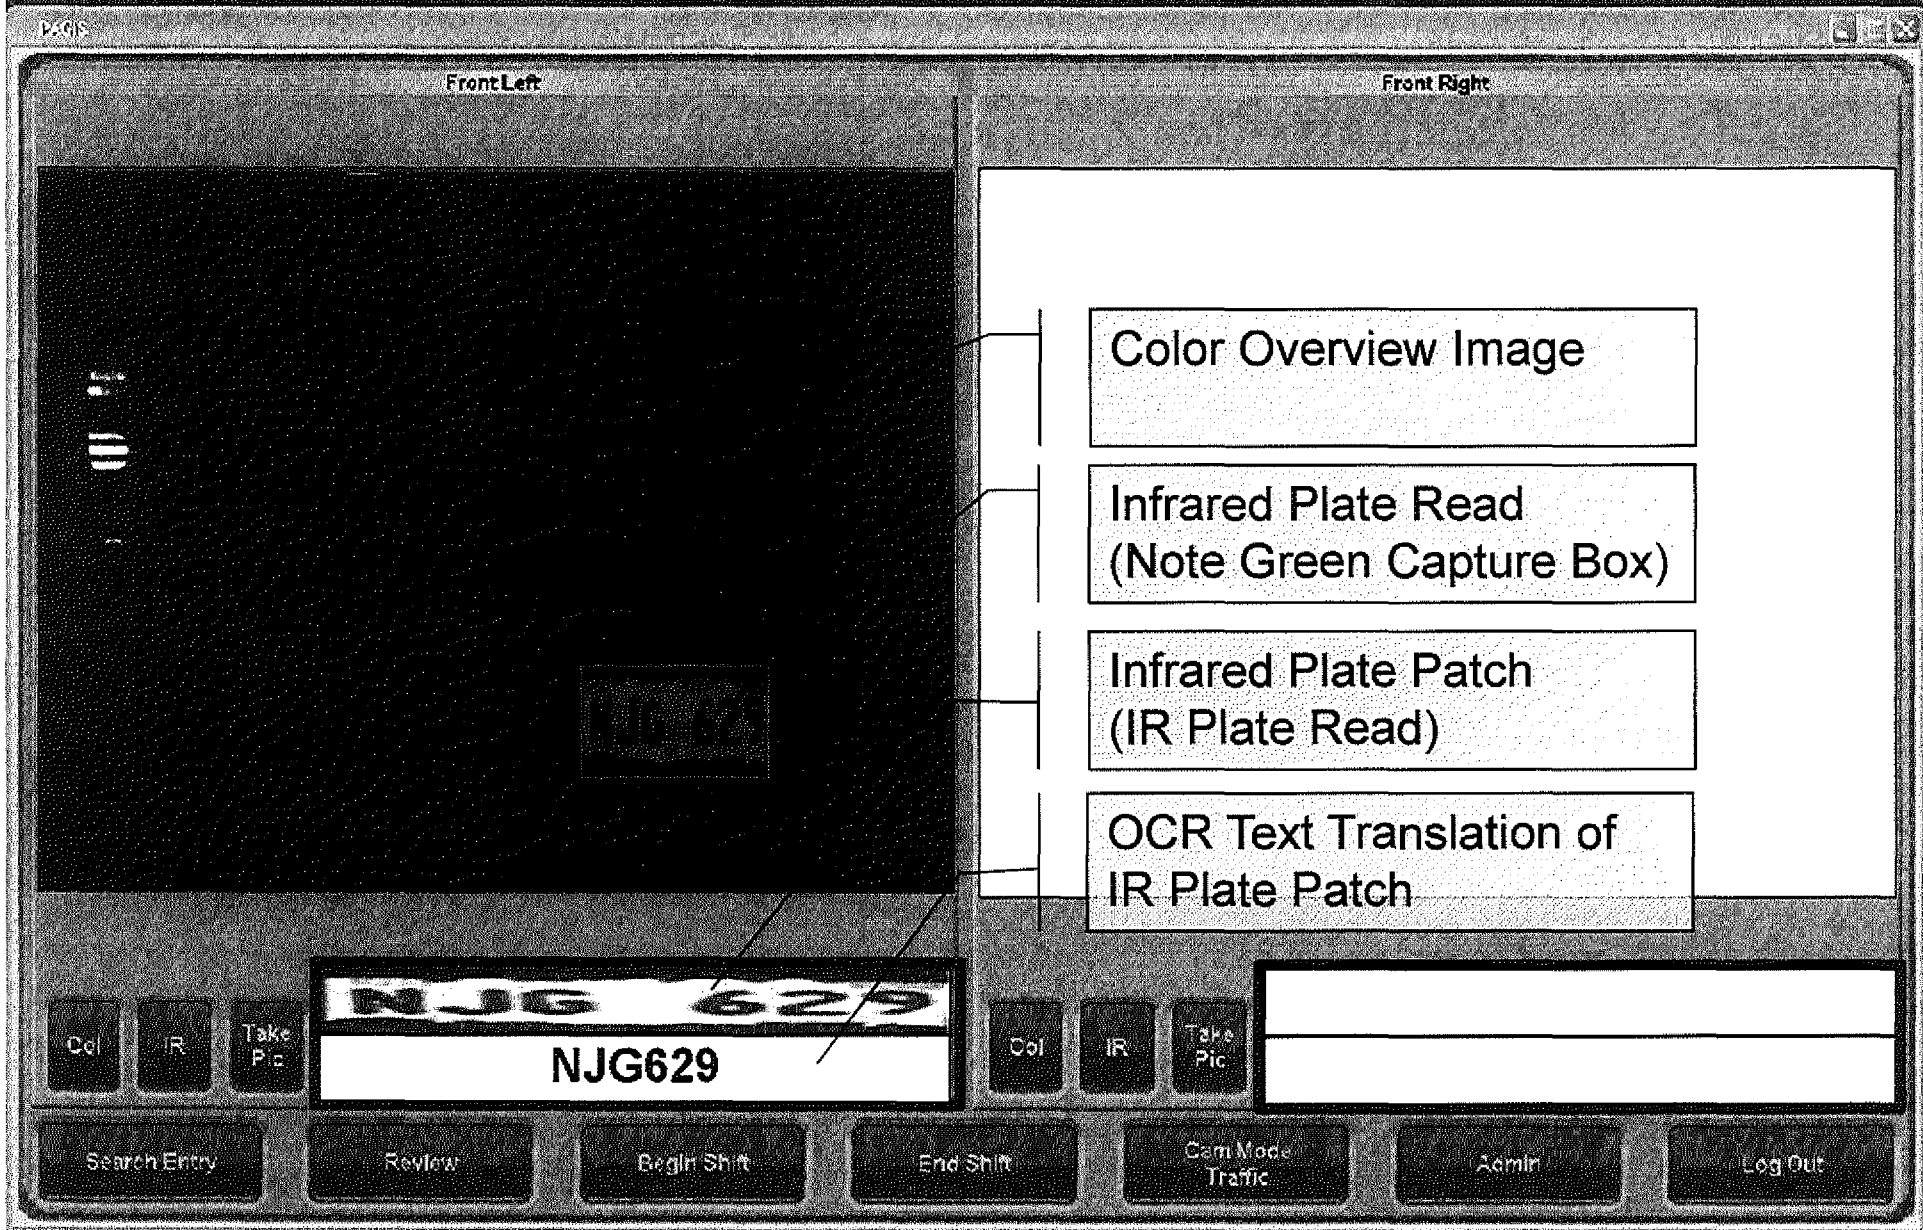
PAGIS

Front Left

Front Right

Color Overview Image

Infrared Plate Read (Note Green Capture Box)

Infrared Plate Patch (IR Plate Read)

OCR Text Translation of IR Plate Patch

Col

IR

Take Pic

NJG 629

NJG629

Col

IR

Take Pic

Search Entry

Review

Begin Shift

End Shift

Cam Mode Traffic

Admin

Log Out